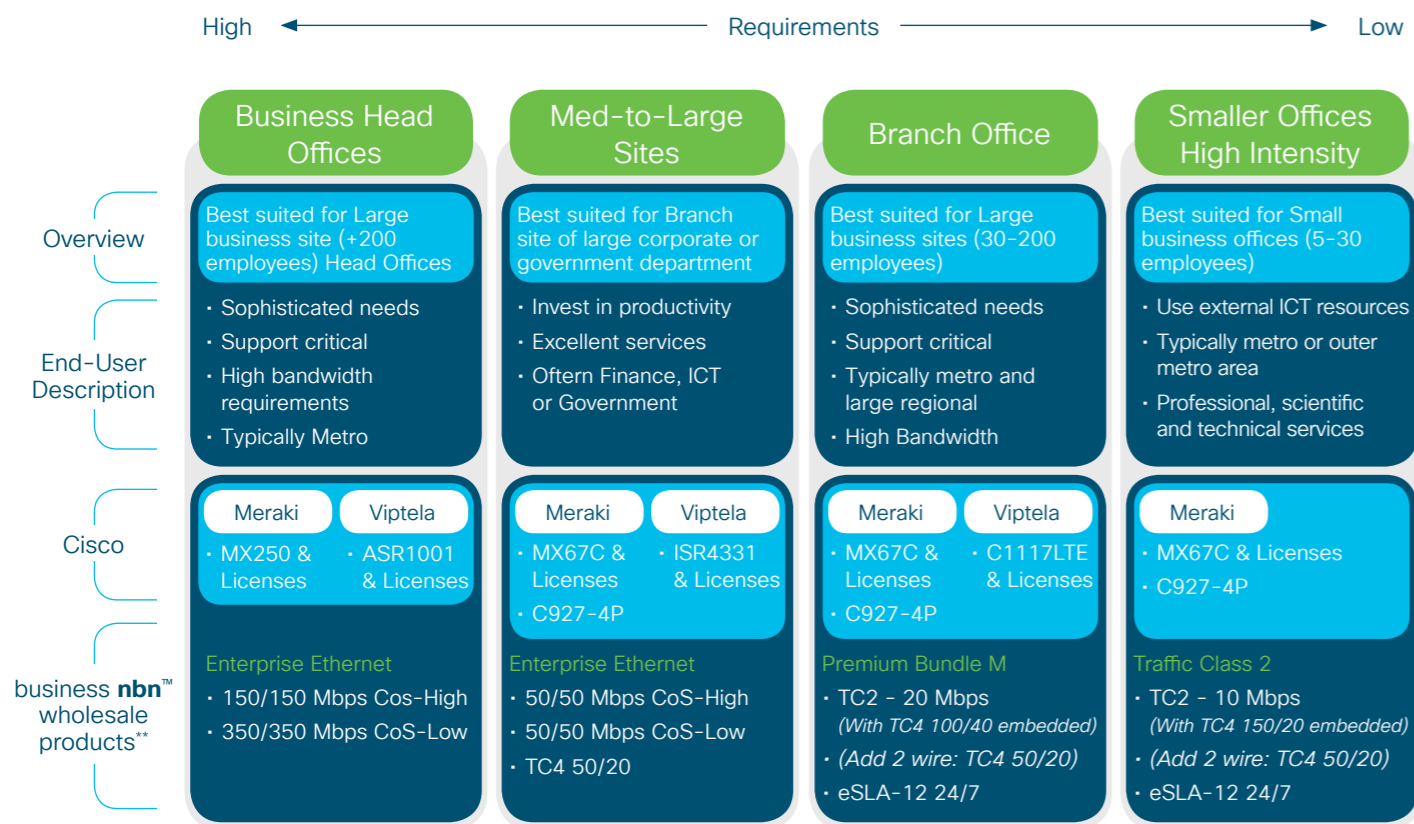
High Requirements Low

Overview

End-User Description

Cisco

business **nbn**™ wholesale products**

Business Head Offices

Best suited for Large business site (+200 employees) Head Offices

- Sophisticated needs
- Support critical
- High bandwidth requirements
- Typically Metro

Meraki

- MX250 & Licenses

Viptela

- ASR1001 & Licenses

Enterprise Ethernet

- 150/150 Mbps Cos-High
- 350/350 Mbps CoS-Low

Med-to-Large Sites

Best suited for Branch site of large corporate or government department

- Invest in productivity
- Excellent services
- Oftern Finance, ICT or Government

Meraki

- MX67C & Licenses
- C927-4P

Viptela

- ISR4331 & Licenses

Enterprise Ethernet

- 50/50 Mbps CoS-High
- 50/50 Mbps CoS-Low
- TC4 50/20

Branch Office

Best suited for Large business sites (30-200 employees)

- Sophisticated needs
- Support critical
- Typically metro and large regional
- High Bandwidth

Meraki

- MX67C & Licenses
- C927-4P

Viptela

- C1117LTE & Licenses

Premium Bundle M

- TC2 - 20 Mbps (With TC4 100/40 embedded)
- (Add 2 wire: TC4 50/20)
- eSLA-12 24/7

Smaller Offices High Intensity

Best suited for Small business offices (5-30 employees)

- Use external ICT resources
- Typically metro or outer metro area
- Professional, scientific and technical services

Meraki

- MX67C & Licenses
- C927-4P

Traffic Class 2

- TC2 - 10 Mbps (With TC4 150/20 embedded)
- (Add 2 wire: TC4 50/20)
- eSLA-12 24/7